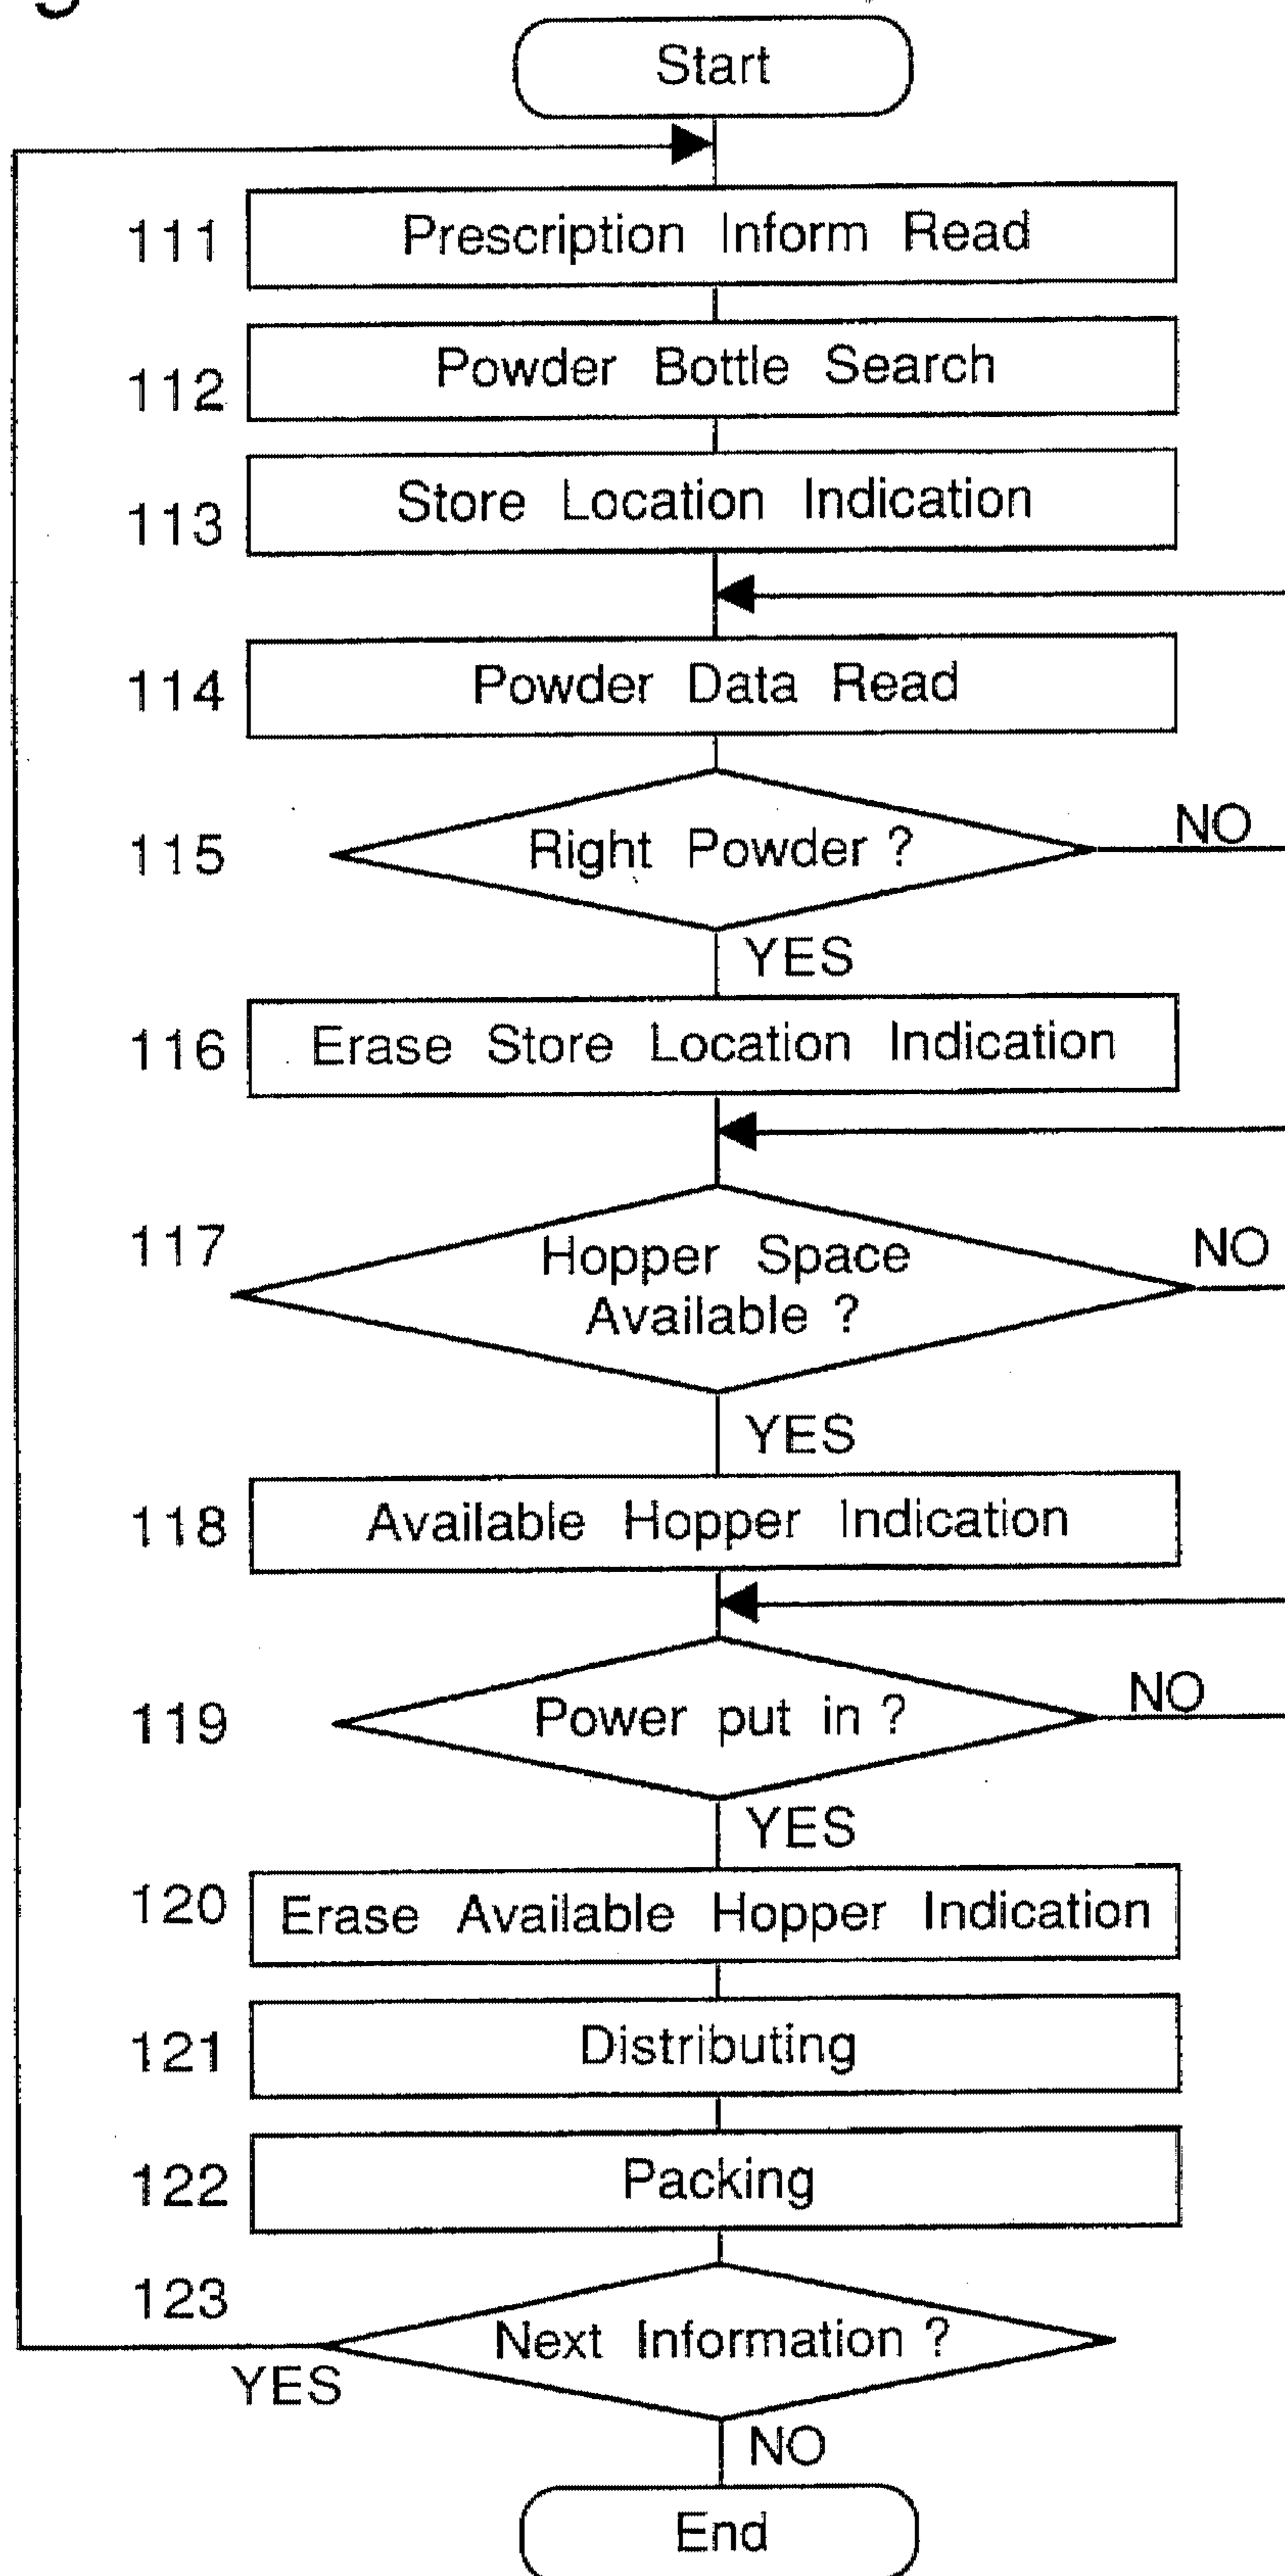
Start

111 Prescription Inform Read

112 Powder Bottle Search

113 Store Location Indication

114 Powder Data Read

115 Right Powder ?

NO

YES

116 Erase Store Location Indication

117 Hopper Space Available ?

NO

YES

118 Available Hopper Indication

119 Power put in ?

NO

YES

120 Erase Available Hopper Indication

121 Distributing

122 Packing

123 Next Information ?

YES

NO

End